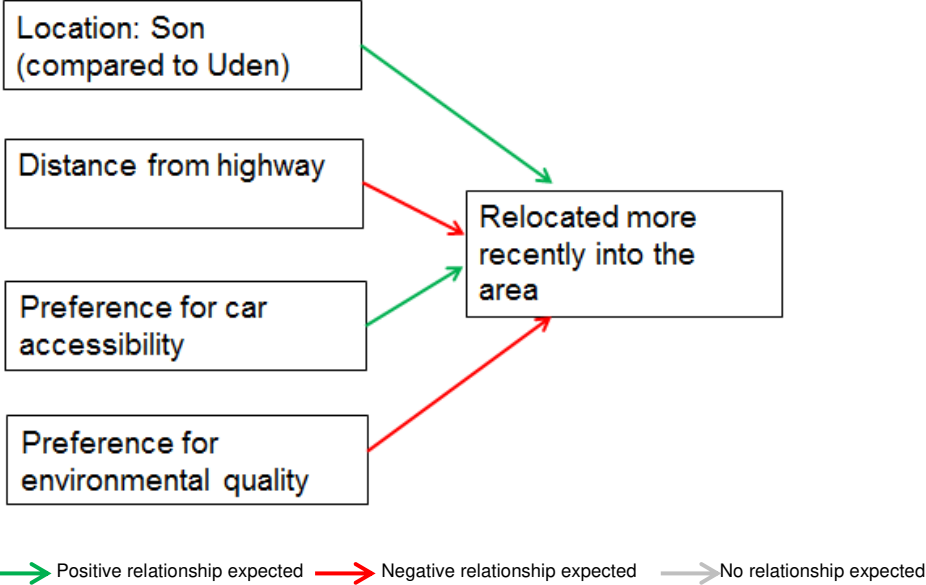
Location: Son (compared to Uden)

Distance from highway

Preference for car accessibility

Preference for environmental quality

Relocated more recently into the area

Positive relationship expected
Negative relationship expected
No relationship expected